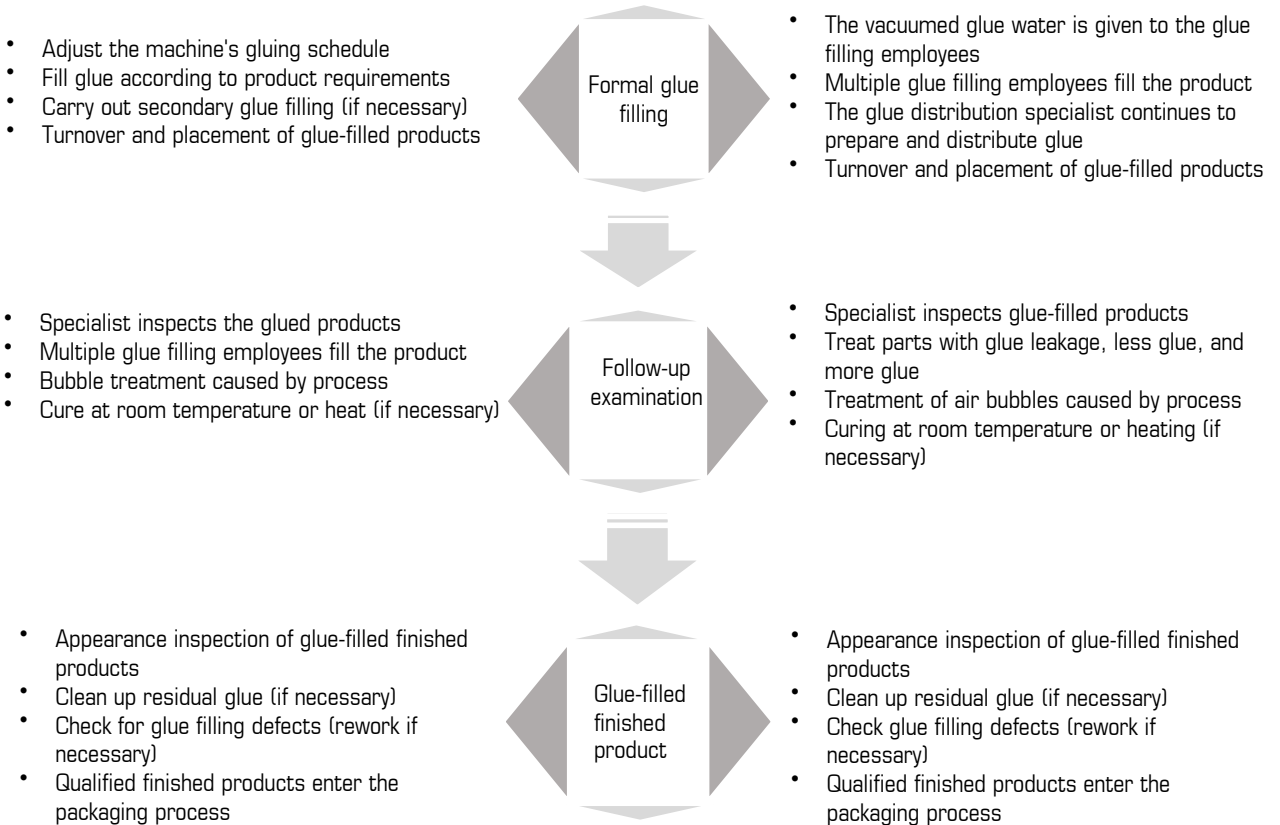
- Adjust the machine's gluing schedule
- Fill glue according to product requirements
- Carry out secondary glue filling (if necessary)
- Turnover and placement of glue-filled products

Formal glue filling

- The vacuumed glue water is given to the glue filling employees
- Multiple glue filling employees fill the product
- The glue distribution specialist continues to prepare and distribute glue
- Turnover and placement of glue-filled products

- Specialist inspects the glued products
- Multiple glue filling employees fill the product
- Bubble treatment caused by process
- Cure at room temperature or heat (if necessary)

Follow-up examination

- Specialist inspects glue-filled products
- Treat parts with glue leakage, less glue, and more glue
- Treatment of air bubbles caused by process
- Curing at room temperature or heating (if necessary)

- Appearance inspection of glue-filled finished products
- Clean up residual glue (if necessary)
- Check for glue filling defects (rework if necessary)
- Qualified finished products enter the packaging process

Glue-filled finished product

- Appearance inspection of glue-filled finished products
- Clean up residual glue (if necessary)
- Check glue filling defects (rework if necessary)
- Qualified finished products enter the packaging process